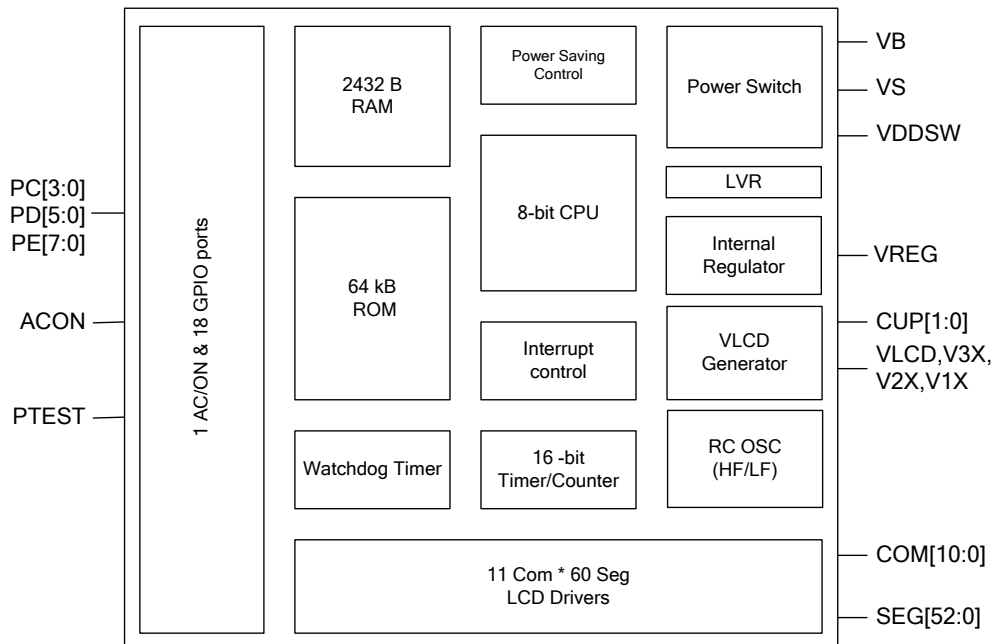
PC[3:0]
PD[5:0]
PE[7:0]

ACON

PTEST

1 AC/ON & 18 GPIO ports

2432 B
RAM

64 kB
ROM

Watchdog Timer

Power Saving
Control

8-bit CPU

Interrupt
control

16 -bit
Timer/Counter

Power Switch

LVR

Internal
Regulator

VLCD
Generator

RC OSC
(HF/LF)

11 Com * 60 Seg
LCD Drivers

VB

VS

VDDSW

VREG

CUP[1:0]

VLCD,V3X,
V2X,V1X

COM[10:0]

SEG[52:0]